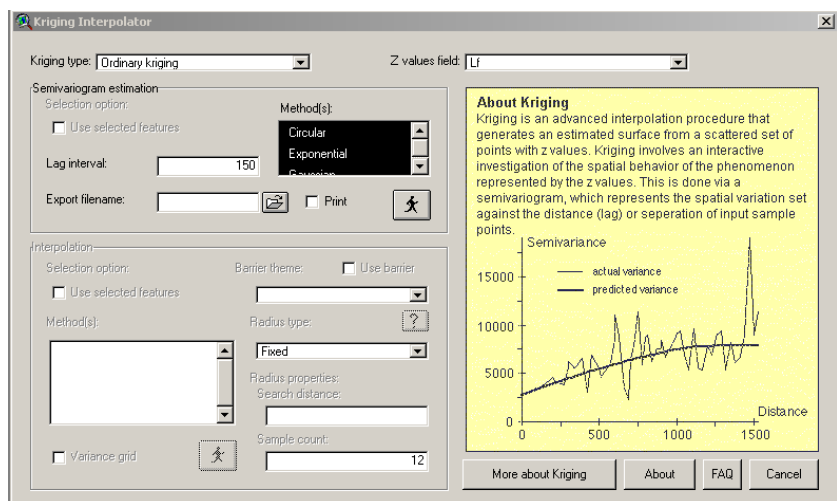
Kriging Interpolator

Kriging type: Ordinary kriging

Z values field: Lf

Semivariogram estimation

Selection option:

Use selected features

Method(s):

Circular

Exponential

Gaussian

Lag interval: 150

Export filename:

Print

Interpolation

Selection option:

Use selected features

Barrier theme:

Use barrier

Method(s):

Radius type:

?

Fixed

Radius properties:

Search distance:

Sample count:

12

Variance grid

About Kriging

Kriging is an advanced interpolation procedure that generates an estimated surface from a scattered set of points with z values. Kriging involves an interactive investigation of the spatial behavior of the phenomenon represented by the z values. This is done via a semivariogram, which represents the spatial variation set against the distance (lag) or seperation of input sample points.

Semivariance

actual variance

predicted variance

15000

10000

5000

0

0

500

1000

1500

Distance

More about Kriging

About

FAQ

Cancel